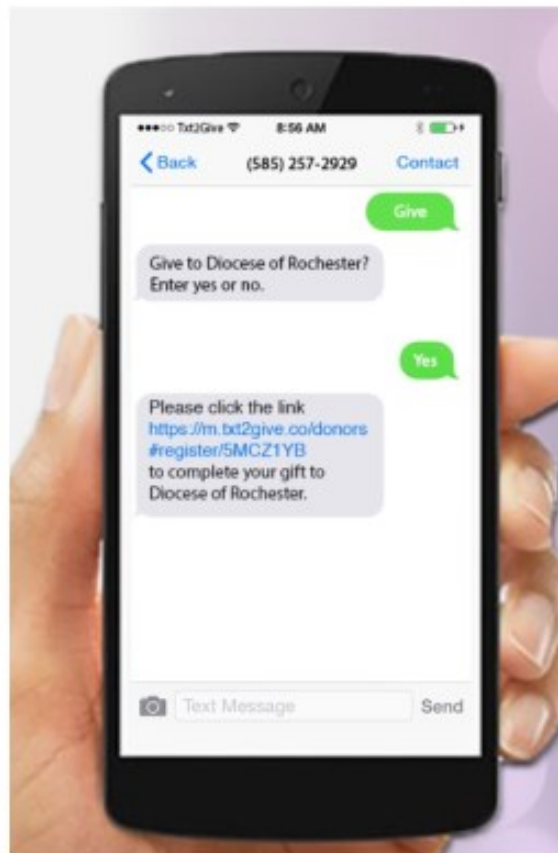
●●●○○ Txt2Give 8:56 AM

Back (585) 257-2929 Contact

Give

Give to Diocese of Rochester? Enter yes or no.

Yes

Please click the link https://m.txt2give.co/donors#register/5MCZ1YB to complete your gift to Diocese of Rochester.

Text Message Send